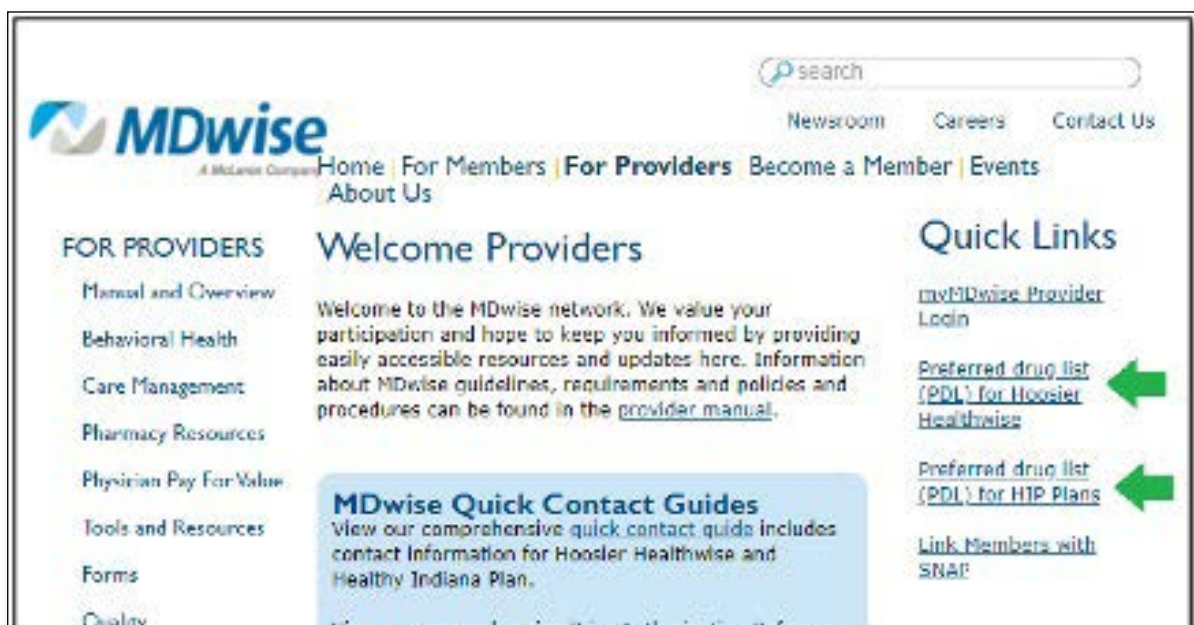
search

Newsroom Careers Contact Us

MDwise

A McLaren Company

Home | For Members | For Providers | Become a Member | Events | About Us

FOR PROVIDERS

Manual and Overview

Behavioral Health

Care Management

Pharmacy Resources

Physician Pay For Value

Tools and Resources

Forms

Quality

Welcome Providers

Welcome to the MDwise network. We value your participation and hope to keep you informed by providing easily accessible resources and updates here. Information about MDwise guidelines, requirements and policies and procedures can be found in the provider manual.

MDwise Quick Contact Guides

View our comprehensive quick contact guide includes contact information for Hoosier Healthwise and Healthy Indiana Plan.

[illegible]

Quick Links

myMDwise Provider Login

Preferred drug list (PDL) for Hoosier Healthwise

Preferred drug list (PDL) for HIP Plans

Link Members with SNAP